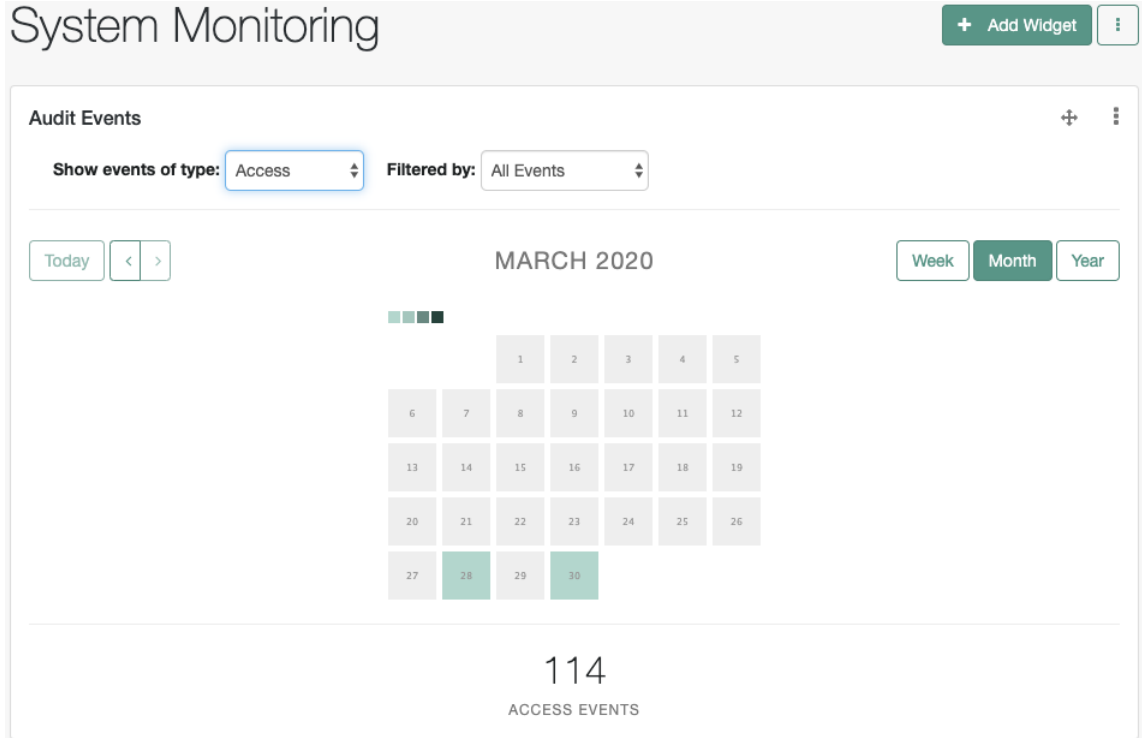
System Monitoring

+ Add Widget

Audit Events

Show events of type: Access

Filtered by: All Events

Today

MARCH 2020

Week Month Year

| | | | | | | |
|---|---|---|---|---|---|---|
| | | 1 | 2 | 3 | 4 | 5 |
| 6 | 7 | 8 | 9 | 10 | 11 | 12 |
| 13 | 14 | 15 | 16 | 17 | 18 | 19 |
| 20 | 21 | 22 | 23 | 24 | 25 | 26 |
| 27 | 28 | 29 | 30 | | | |

114

ACCESS EVENTS